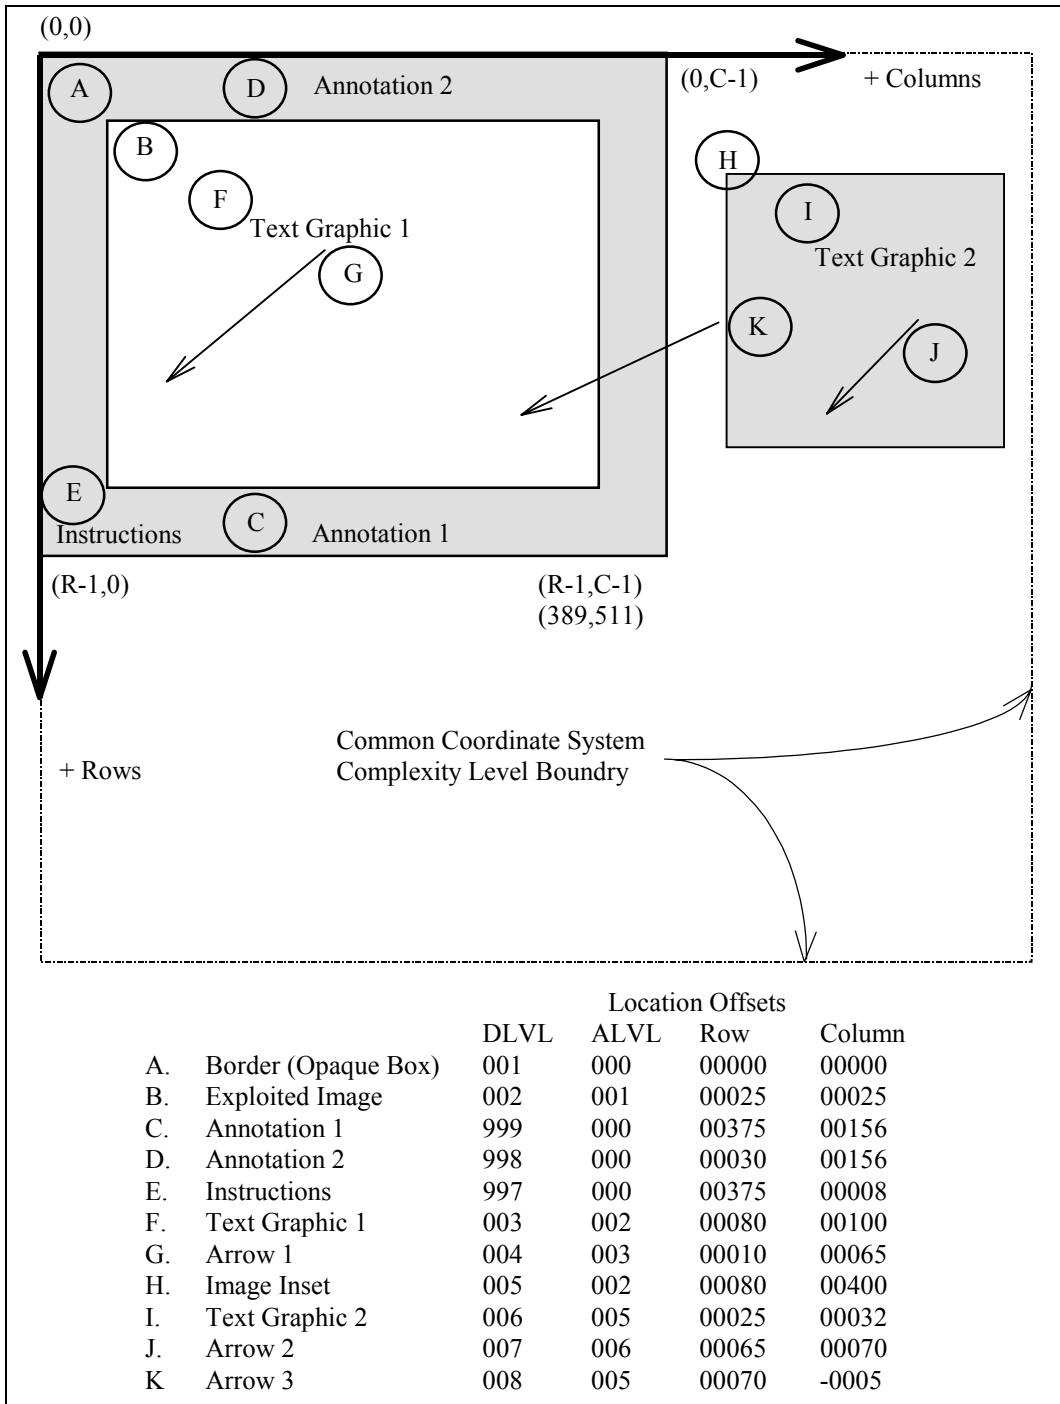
(0,0)

A

D

Annotation 2

(0,C-1)

+ Columns

B

H

F

I

Text Graphic 1

G

Text Graphic 2

K

J

E

Instructions

C

Annotation 1

(R-1,0)

(R-1,C-1)
(389,511)

Common Coordinate System
Complexity Level Boundry

+ Rows

| | | | | Location Offsets | |
|---|---|---|---|---|---|
| | | DLVL | ALVL | Row | Column |
| A. | Border (Opaque Box) | 001 | 000 | 00000 | 00000 |
| B. | Exploited Image | 002 | 001 | 00025 | 00025 |
| C. | Annotation 1 | 999 | 000 | 00375 | 00156 |
| D. | Annotation 2 | 998 | 000 | 00030 | 00156 |
| E. | Instructions | 997 | 000 | 00375 | 00008 |
| F. | Text Graphic 1 | 003 | 002 | 00080 | 00100 |
| G. | Arrow 1 | 004 | 003 | 00010 | 00065 |
| H. | Image Inset | 005 | 002 | 00080 | 00400 |
| I. | Text Graphic 2 | 006 | 005 | 00025 | 00032 |
| J. | Arrow 2 | 007 | 006 | 00065 | 00070 |
| K | Arrow 3 | 008 | 005 | 00070 | -0005 |